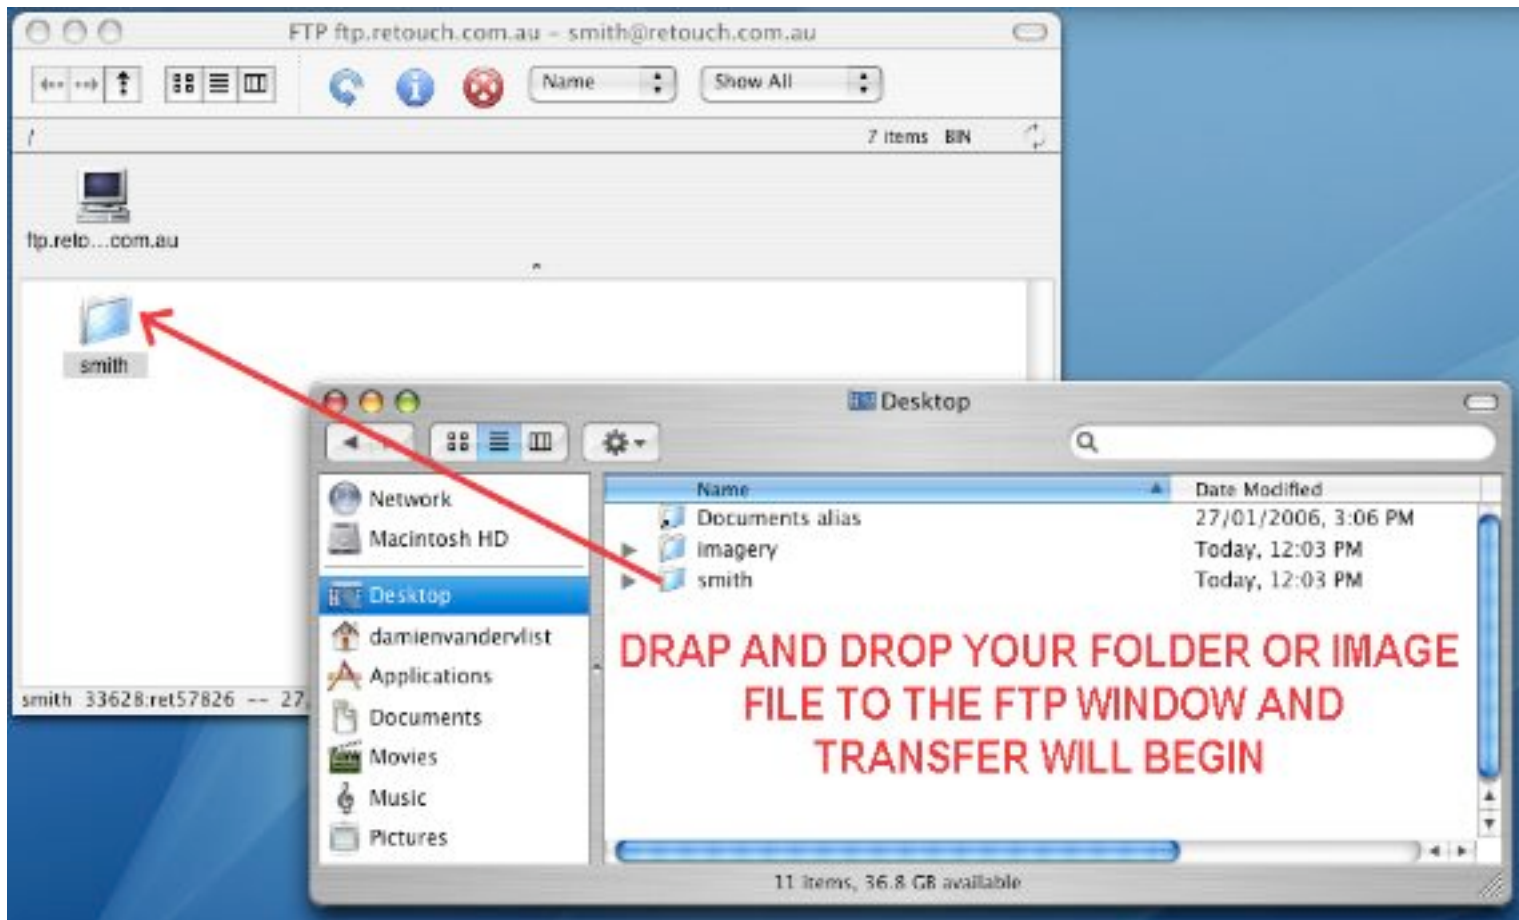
FTP ftp.retouch.com.au - smith@retouch.com.au

Name

Show All

/

7 items BIN

ftp.reto...com.au

smith

smith 33628:ret57826 -- 27,

Desktop

Network

Macintosh HD

Desktop

damienvandervlist

Applications

Documents

Movies

Music

Pictures

| Name | Date Modified |
|---|---|
| Documents alias | 27/01/2006, 3:06 PM |
| imagery | Today, 12:03 PM |
| smith | Today, 12:03 PM |

DRAP AND DROP YOUR FOLDER OR IMAGE FILE TO THE FTP WINDOW AND TRANSFER WILL BEGIN

11 items, 36.8 GB available